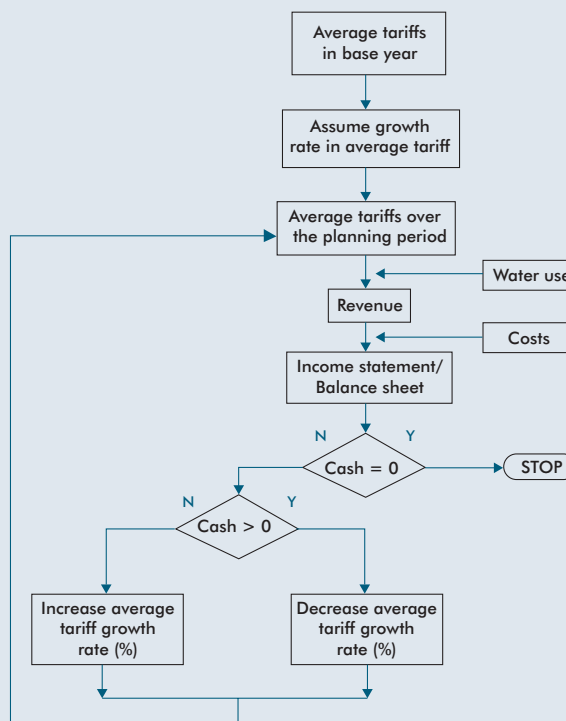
Average tariffs in base year

Assume growth rate in average tariff

Average tariffs over the planning period

Water use

Revenue

Costs

Income statement/ Balance sheet

N

Y

Cash = 0

STOP

N

Y

Cash > 0

Increase average tariff growth rate (%)

Decrease average tariff growth rate (%)